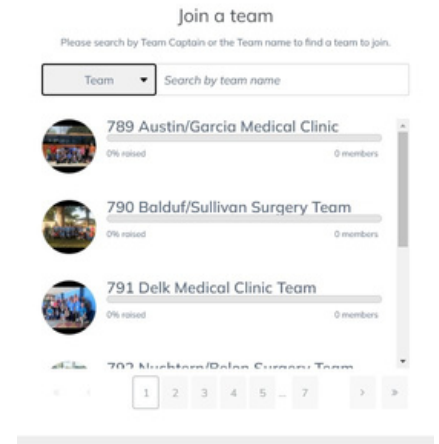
Join a team

Please search by Team Captain or the Team name to find a team to join.

Team ▾ | Search by team name

789 Austin/Garcia Medical Clinic
0% raised 0 members

790 Balduf/Sullivan Surgery Team
0% raised 0 members

791 Delk Medical Clinic Team
0% raised 0 members

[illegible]

1 2 3 4 5 ... 7 › »